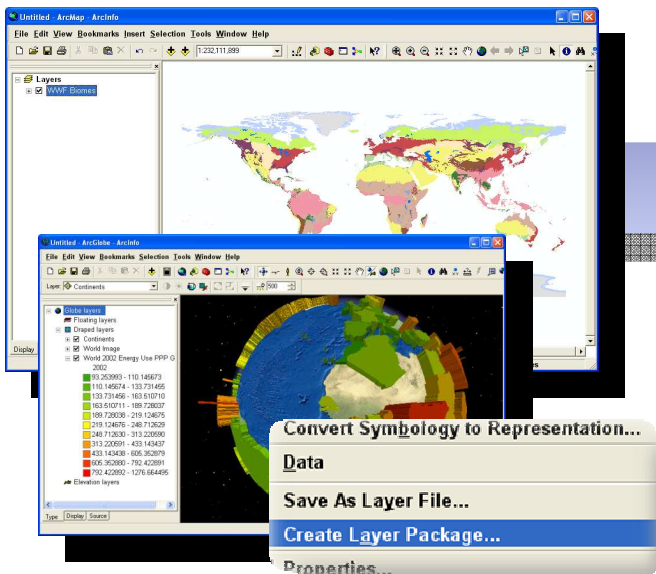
Untitled - ArcMap - ArcInfo

File Edit View Bookmarks Insert Selection Tools Window Help

1:232,111,899

Layers
WWF Biomes

Display

Untitled - ArcGlobe - ArcInfo

File Edit View Bookmarks Selection Tools Window Help

Layer: Continents

500

Globe layers
Floating layers
Draped layers
Continents
World Image
World 2002 Energy Use PPP G
2002
93.263993 - 110.145673
110.145674 - 133.731455
133.731456 - 163.510710
163.510711 - 189.728037
189.728038 - 219.124675
219.124676 - 248.712629
248.712630 - 313.220590
313.220591 - 433.143437
433.143438 - 605.352879
605.352880 - 792.422891
792.422892 - 1276.664495
Elevation layers

Type Display Source

Convert Symbology to Representation...
Data
Save As Layer File...
Create Layer Package...
Properties...